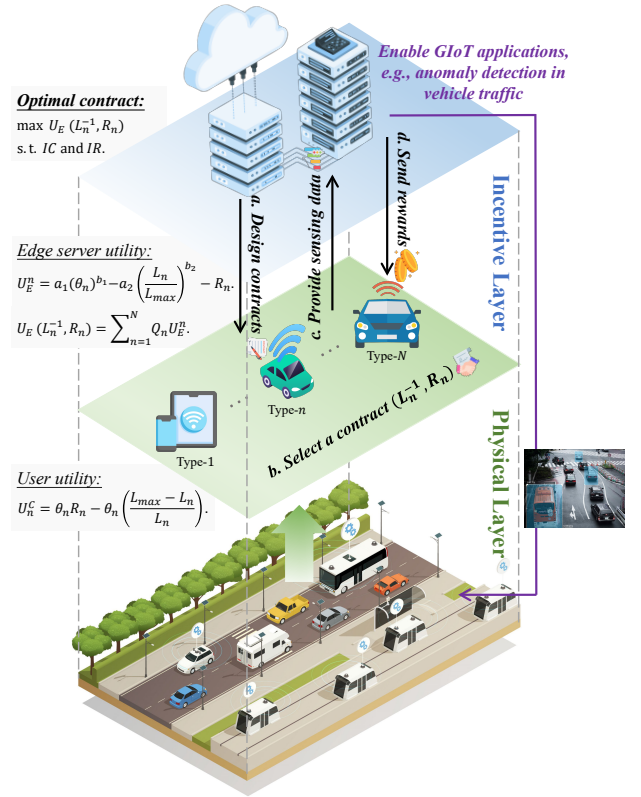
Enable GIoT applications, e.g., anomaly detection in vehicle traffic

Optimal contract:
max $U_E(L_n^{-1}, R_n)$
s.t. $IC$ and $IR$.

Edge server utility:
$U_E^n = a_1(\theta_n)^{b_1} - a_2\left(\frac{L_n}{L_{max}}\right)^{b_2} - R_n$.
$U_E(L_n^{-1}, R_n) = \sum_{n=1}^{N} Q_n U_E^n$.

User utility:
$U_n^C = \theta_n R_n - \theta_n\left(\frac{L_{max} - L_n}{L_n}\right)$.

a. Design contracts
c. Provide sensing data
d. Send rewards

Incentive Layer

Type-$N$
Type-$n$
Type-1

b. Select a contract $(L_n^{-1}, R_n)$

Physical Layer